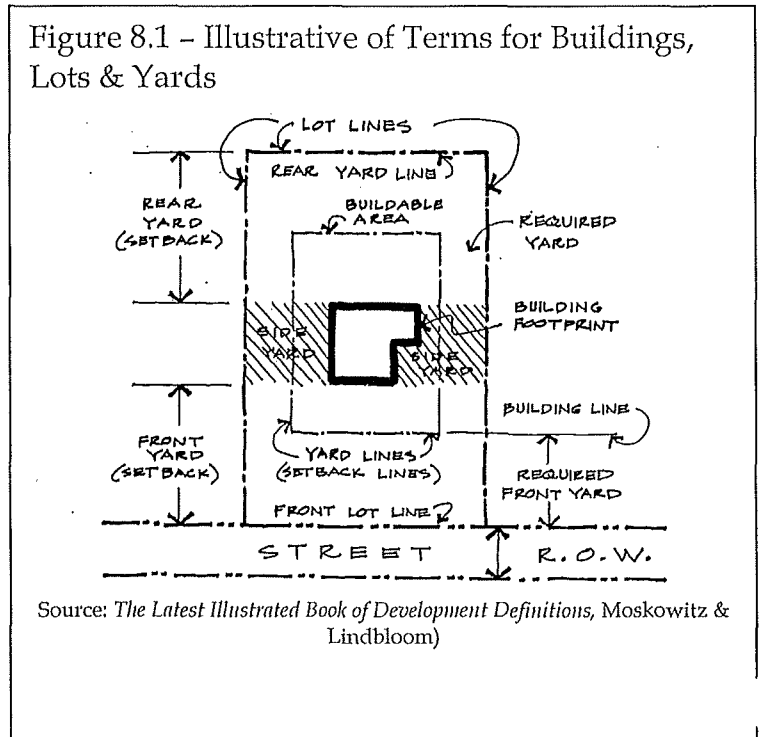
Figure 8.1 – Illustrative of Terms for Buildings, Lots & Yards

LOT LINES

REAR YARD LINE

REAR YARD (SETBACK)

BUILDABLE AREA

REQUIRED YARD

BUILDING FOOTPRINT

SIDE YARD

SIDE YARD

BUILDING LINE

FRONT YARD (SETBACK)

YARD LINES (SETBACK LINES)

REQUIRED FRONT YARD

FRONT LOT LINE

STREET

R.O.W.

Source: The Latest Illustrated Book of Development Definitions, Moskowitz & Lindbloom)